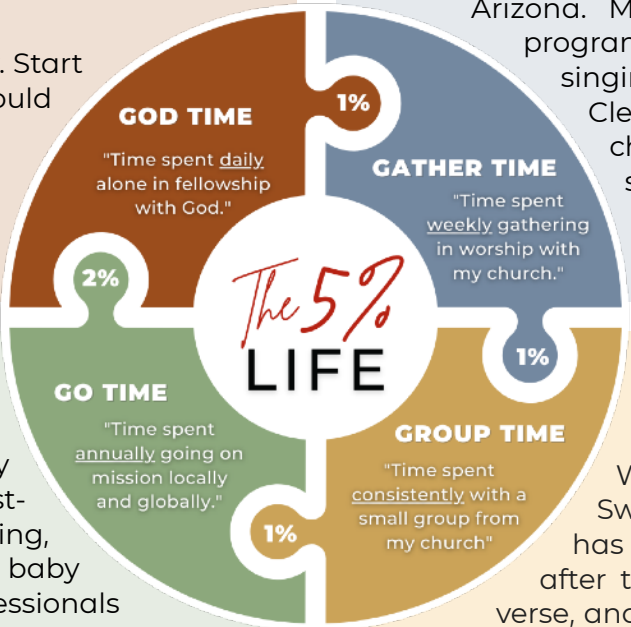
. Start
ould

Arizona. M
program
singin
Cle
ch
s

GOD TIME

"Time spent daily alone in fellowship with God."

1%

GATHER TIME

"Time spent weekly gathering in worship with my church."

2%

The 5%
LIFE

1%

GO TIME

"Time spent annually going on mission locally and globally."

GROUP TIME

"Time spent consistently with a small group from my church"

1%

y
st-
ing,
baby
essionals

W
Sw
has
after t
verse, and